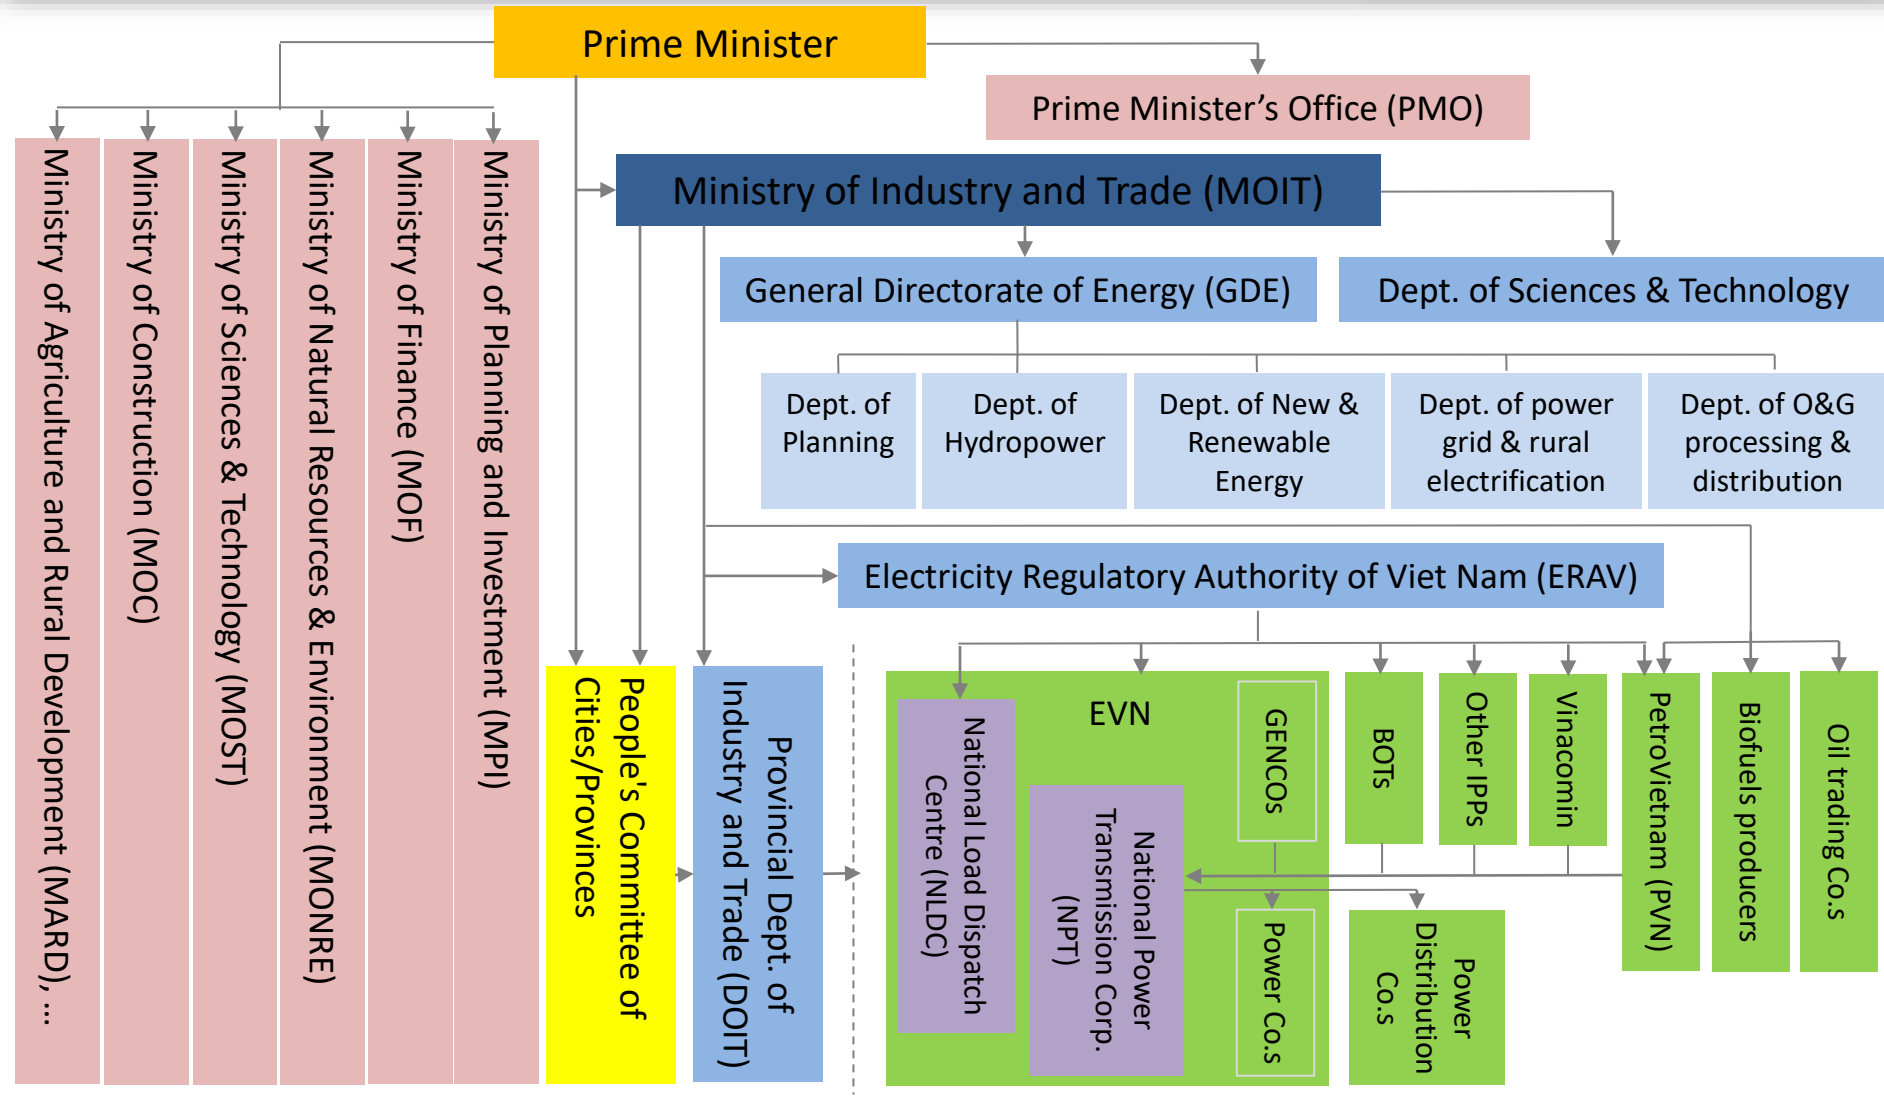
Prime Minister

Prime Minister's Office (PMO)

Ministry of Agriculture and Rural Development (MARD), ...

Ministry of Construction (MOC)

Ministry of Sciences & Technology (MOST)

Ministry of Natural Resources & Environment (MONRE)

Ministry of Finance (MOF)

Ministry of Planning and Investment (MPI)

Ministry of Industry and Trade (MOIT)

General Directorate of Energy (GDE)

Dept. of Sciences & Technology

Dept. of Planning

Dept. of Hydropower

Dept. of New & Renewable Energy

Dept. of power grid & rural electrification

Dept. of O&G processing & distribution

Electricity Regulatory Authority of Viet Nam (ERAV)

People's Committee of Cities/Provinces

Provincial Dept. of Industry and Trade (DOIT)

EVN

National Load Dispatch Centre (NLDC)

National Power Transmission Corp. (NPT)

GENCOs

Power Co.s

BOTs

Other IPPs

Vinacomin

PetroVietnam (PVN)

Biofuels producers

Oil trading Co.s

Power Distribution Co.s